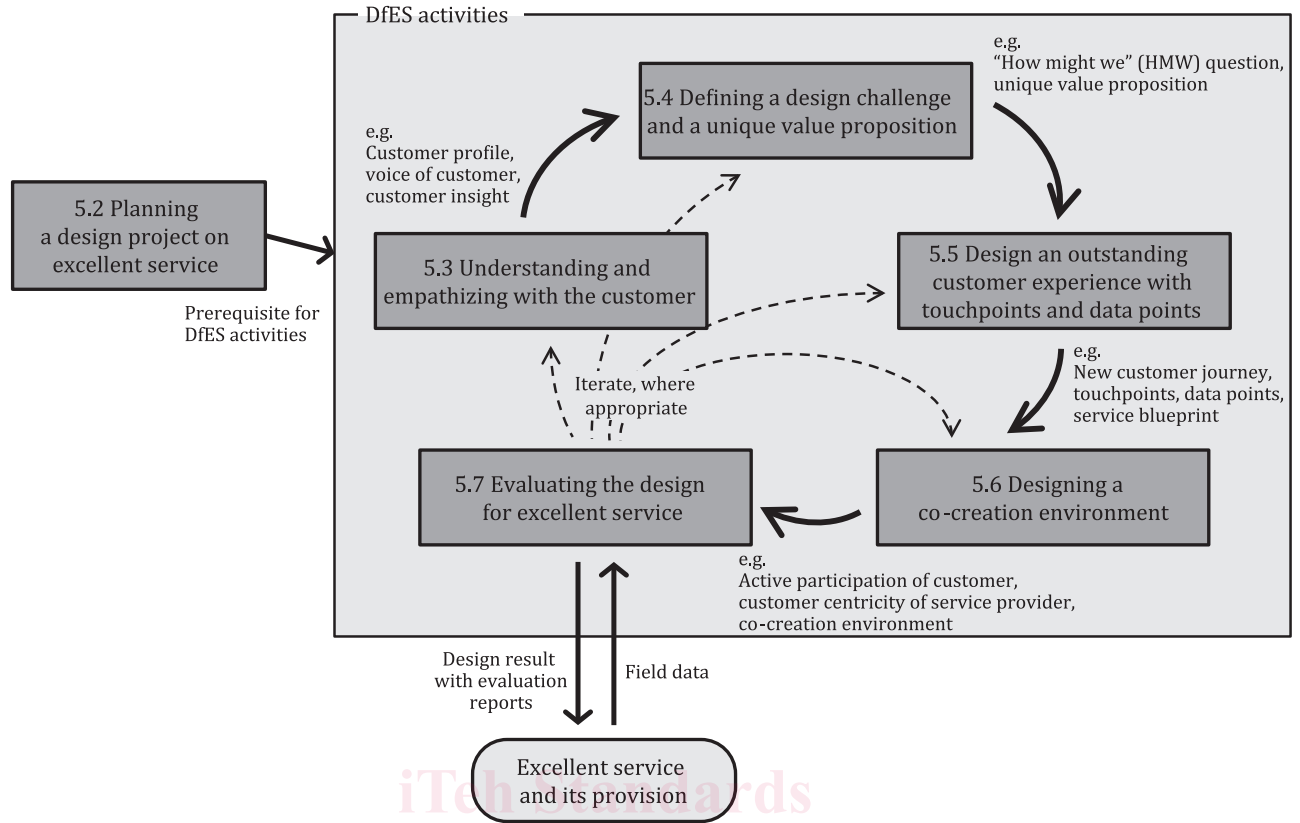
DfES activities

5.2 Planning a design project on excellent service

Prerequisite for DfES activities

e.g.
Customer profile, voice of customer, customer insight

5.4 Defining a design challenge and a unique value proposition

e.g.
"How might we" (HMW) question, unique value proposition

5.3 Understanding and empathizing with the customer

5.5 Design an outstanding customer experience with touchpoints and data points

e.g.
New customer journey, touchpoints, data points, service blueprint

Iterate, where appropriate

5.7 Evaluating the design for excellent service

5.6 Designing a co-creation environment

e.g.
Active participation of customer, customer centricity of service provider, co-creation environment

Design result with evaluation reports

Field data

Excellent service and its provision

iTeh Standards